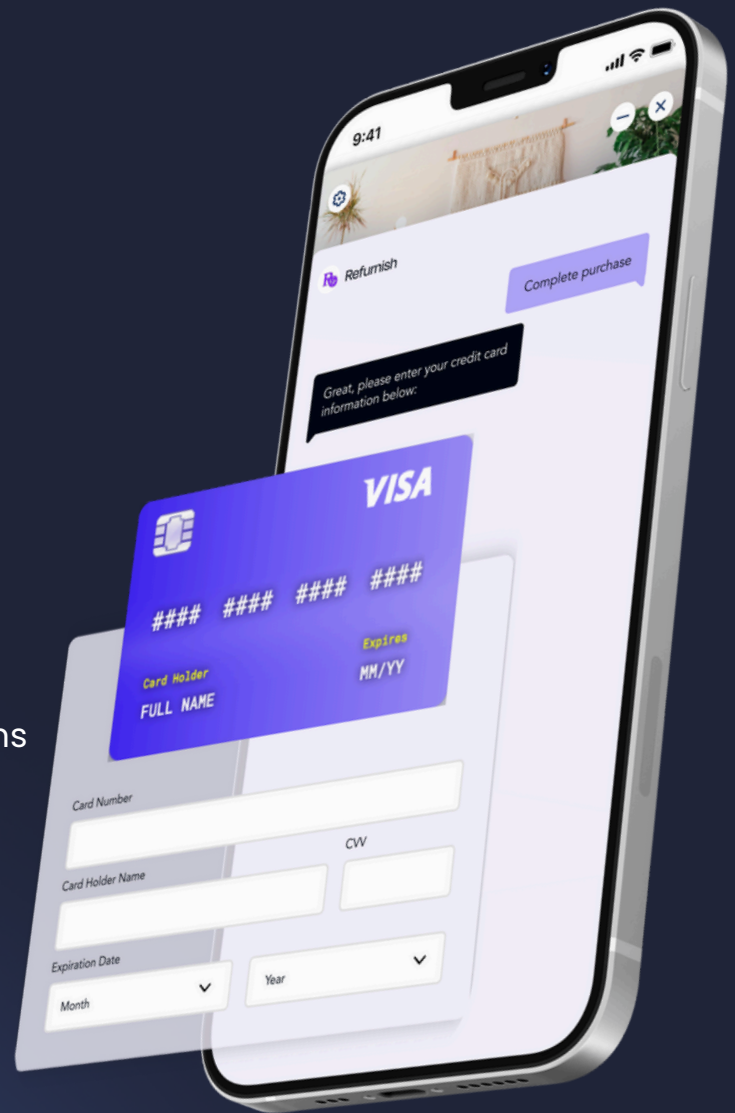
9:41

Refurnish

Complete purchase

Great, please enter your credit card information below:

VISA

#### #### #### ####

Card Holder
FULL NAME

Expires
MM/YY

ns

Card Number

CVV

Card Holder Name

Expiration Date

Month

Year